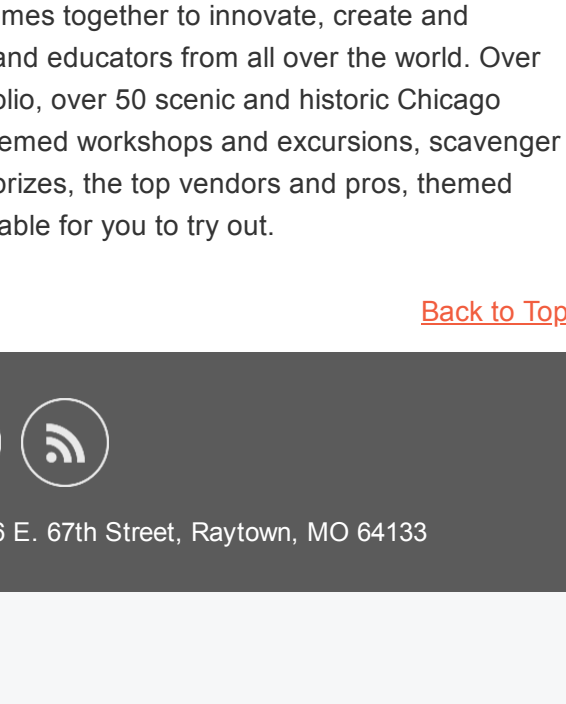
mes together to innovate, create and and educators from all over the world. Over olio, over 50 scenic and historic Chicago emed workshops and excursions, scavenger prizes, the top vendors and pros, themed able for you to try out.

Back to Top

6 E. 67th Street, Raytown, MO 64133